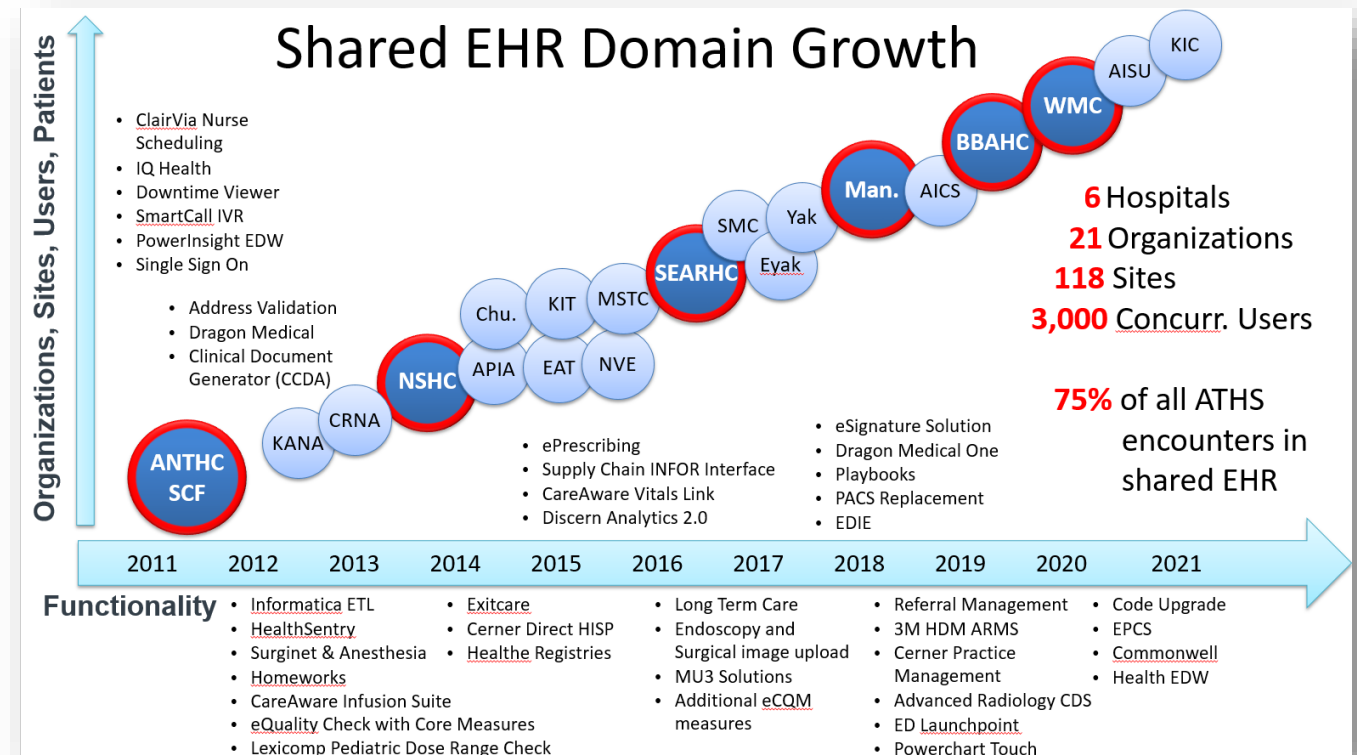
Shared EHR Domain Growth

Organizations, Sites, Users, Patients

- ClairVia Nurse Scheduling
- IQ Health
- Downtime Viewer
- SmartCall IVR
- PowerInsight EDW
- Single Sign On

- Address Validation
- Dragon Medical
- Clinical Document Generator (CCDA)

ANTHC SCF
KANA
CRNA
NSHC
APIA
Chu.
KIT
EAT
NVE
MSTC
SEARHC
SMC
Yak
Eyak
Man.
AICS
BBAHC
WMC
AISU
KIC

6 Hospitals
21 Organizations
118 Sites
3,000 Concurr. Users

75% of all ATHS encounters in shared EHR

- ePrescribing
- Supply Chain INFOR Interface
- CareAware Vitals Link
- Discern Analytics 2.0

- eSignature Solution
- Dragon Medical One
- Playbooks
- PACS Replacement
- EDIE

2011 2012 2013 2014 2015 2016 2017 2018 2019 2020 2021

Functionality
- Informatica ETL
- HealthSentry
- Surginet & Anesthesia
- Homeworks
- CareAware Infusion Suite
- eQuality Check with Core Measures
- Lexicomp Pediatric Dose Range Check

- Exitcare
- Cerner Direct HISP
- Healthe Registries

- Long Term Care
- Endoscopy and Surgical image upload
- MU3 Solutions
- Additional eCQM measures

- Referral Management
- 3M HDM ARMS
- Cerner Practice Management
- Advanced Radiology CDS
- ED Launchpoint
- Powerchart Touch

- Code Upgrade
- EPCS
- Commonwell
- Health EDW